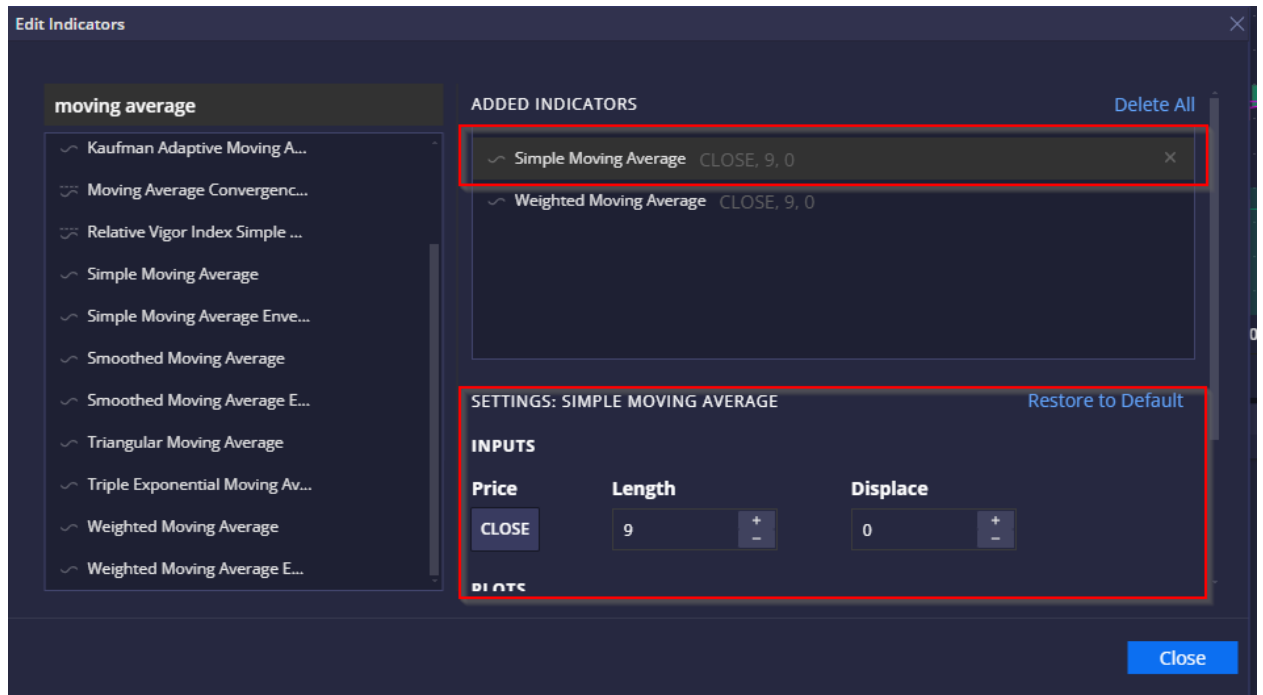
Edit Indicators

moving average

Kaufman Adaptive Moving A...
Moving Average Convergenc...
Relative Vigor Index Simple ...
Simple Moving Average
Simple Moving Average Enve...
Smoothed Moving Average
Smoothed Moving Average E...
Triangular Moving Average
Triple Exponential Moving Av...
Weighted Moving Average
Weighted Moving Average E...

ADDED INDICATORS
Delete All

Simple Moving Average CLOSE, 9, 0
Weighted Moving Average CLOSE, 9, 0

SETTINGS: SIMPLE MOVING AVERAGE
Restore to Default

INPUTS

Price
CLOSE

Length
9

Displace
0

PLOTS

Close